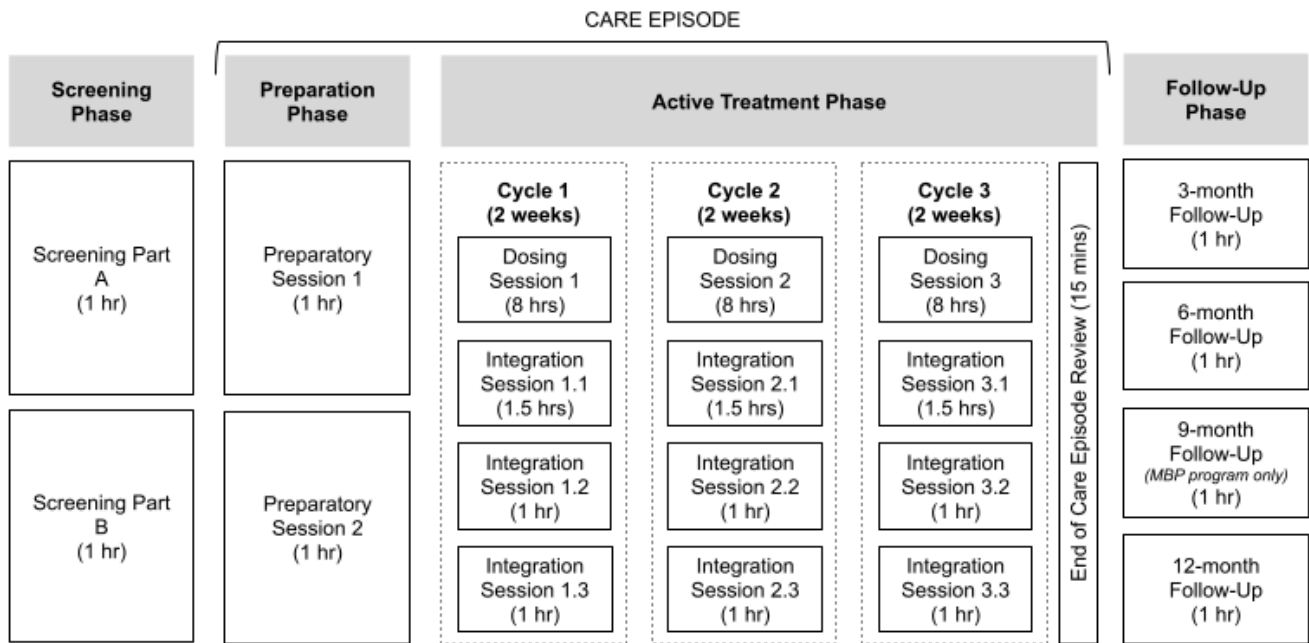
CARE EPISODE

Screening Phase

Preparation Phase

Active Treatment Phase

Follow-Up Phase

Screening Part A (1 hr)

Screening Part B (1 hr)

Preparatory Session 1 (1 hr)

Preparatory Session 2 (1 hr)

Cycle 1 (2 weeks)

Dosing Session 1 (8 hrs)

Integration Session 1.1 (1.5 hrs)

Integration Session 1.2 (1 hr)

Integration Session 1.3 (1 hr)

Cycle 2 (2 weeks)

Dosing Session 2 (8 hrs)

Integration Session 2.1 (1.5 hrs)

Integration Session 2.2 (1 hr)

Integration Session 2.3 (1 hr)

Cycle 3 (2 weeks)

Dosing Session 3 (8 hrs)

Integration Session 3.1 (1.5 hrs)

Integration Session 3.2 (1 hr)

Integration Session 3.3 (1 hr)

End of Care Episode Review (15 mins)

3-month Follow-Up (1 hr)

6-month Follow-Up (1 hr)

9-month Follow-Up (MBP program only) (1 hr)

12-month Follow-Up (1 hr)